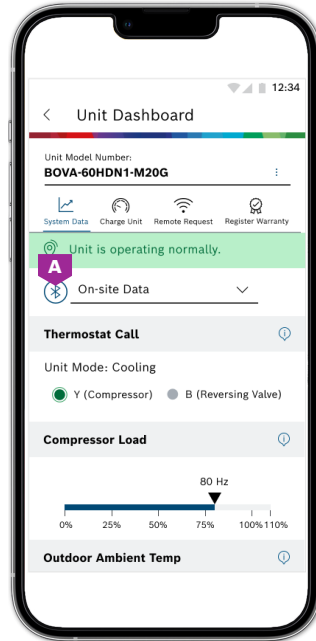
12:34

Unit Dashboard

Unit Model Number:
BOVA-60HDN1-M20G

System Data
Charge Unit
Remote Request
Register Warranty

Unit is operating normally.

A

On-site Data

Thermostat Call

Unit Mode: Cooling

Y (Compressor)
B (Reversing Valve)

Compressor Load

80 Hz

0%
25%
50%
75%
100%
110%

Outdoor Ambient Temp